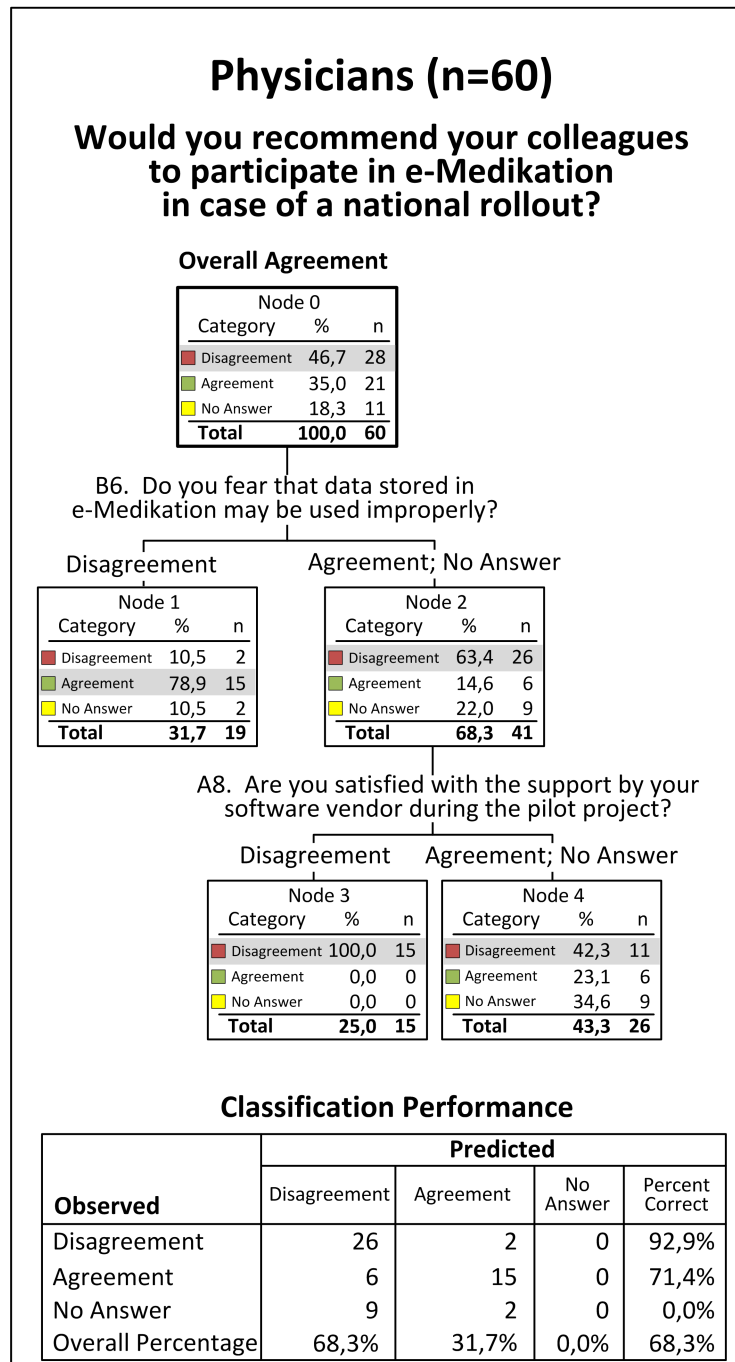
Physicians (n=60)

Would you recommend your colleagues to participate in e-Medikation in case of a national rollout?

Overall Agreement

Node 0

| Category | % | n |
|---|---|---|
| Disagreement | 46,7 | 28 |
| Agreement | 35,0 | 21 |
| No Answer | 18,3 | 11 |
| Total | 100,0 | 60 |

B6. Do you fear that data stored in e-Medikation may be used improperly?

Disagreement

Node 1

| Category | % | n |
|---|---|---|
| Disagreement | 10,5 | 2 |
| Agreement | 78,9 | 15 |
| No Answer | 10,5 | 2 |
| Total | 31,7 | 19 |

Agreement; No Answer

Node 2

| Category | % | n |
|---|---|---|
| Disagreement | 63,4 | 26 |
| Agreement | 14,6 | 6 |
| No Answer | 22,0 | 9 |
| Total | 68,3 | 41 |

A8. Are you satisfied with the support by your software vendor during the pilot project?

Disagreement

Node 3

| Category | % | n |
|---|---|---|
| Disagreement | 100,0 | 15 |
| Agreement | 0,0 | 0 |
| No Answer | 0,0 | 0 |
| Total | 25,0 | 15 |

Agreement; No Answer

Node 4

| Category | % | n |
|---|---|---|
| Disagreement | 42,3 | 11 |
| Agreement | 23,1 | 6 |
| No Answer | 34,6 | 9 |
| Total | 43,3 | 26 |

Classification Performance

| Observed | Predicted: Disagreement | Agreement | No Answer | Percent Correct |
|---|---|---|---|---|
| Disagreement | 26 | 2 | 0 | 92,9% |
| Agreement | 6 | 15 | 0 | 71,4% |
| No Answer | 9 | 2 | 0 | 0,0% |
| Overall Percentage | 68,3% | 31,7% | 0,0% | 68,3% |